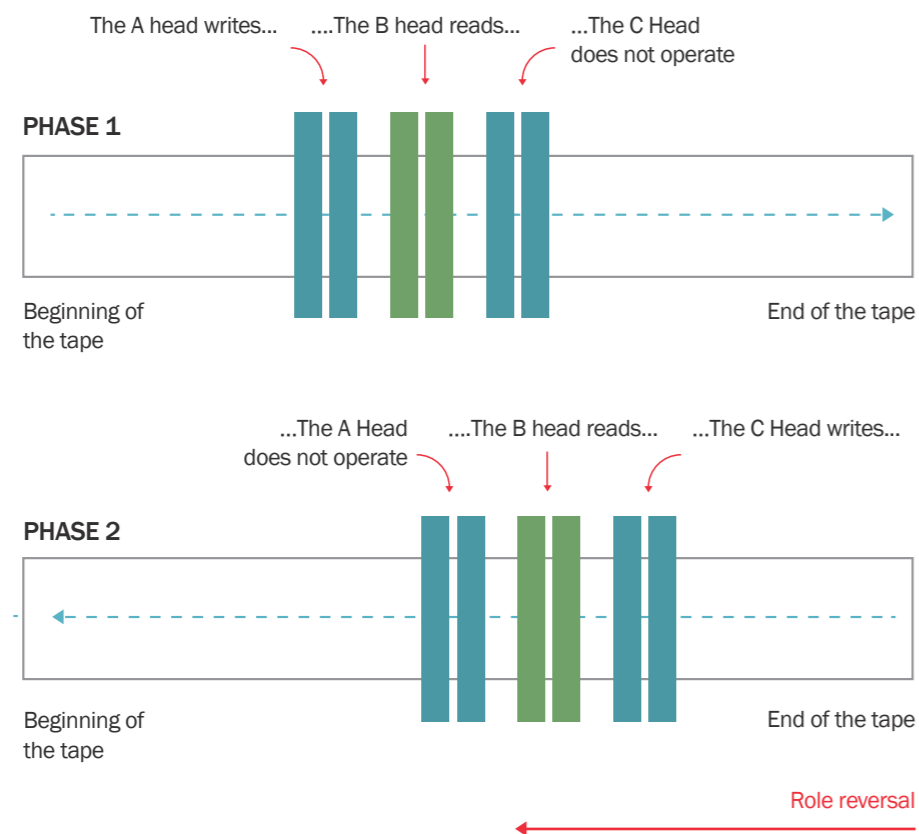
The A head writes...

....The B head reads...

...The C Head does not operate

PHASE 1

Beginning of the tape

End of the tape

...The A Head does not operate

....The B head reads...

...The C Head writes...

PHASE 2

Beginning of the tape

End of the tape

Role reversal